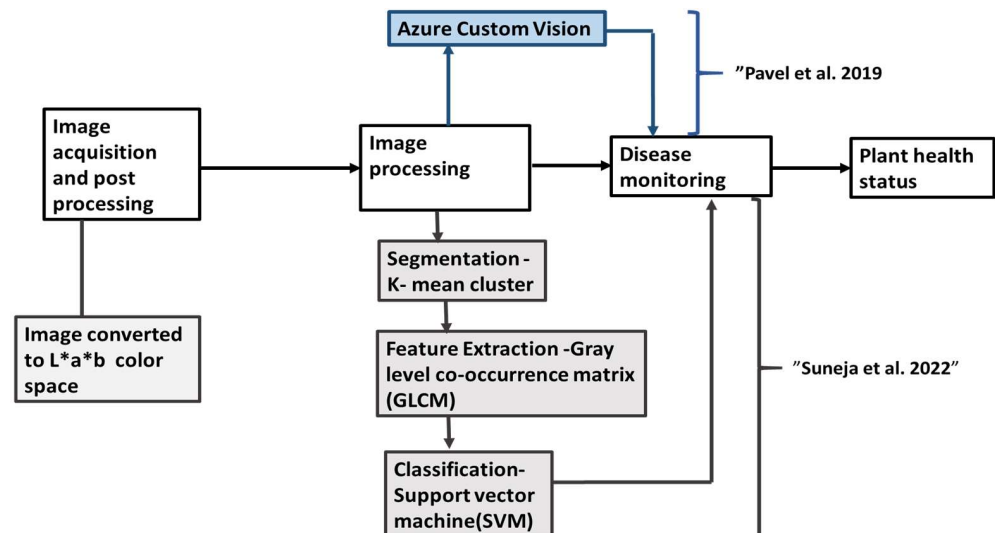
Azure Custom Vision

”Pavel et al. 2019

Image acquisition and post processing

Image processing

Disease monitoring

Plant health status

Image converted to L*a*b color space

Segmentation - K- mean cluster

Feature Extraction -Gray level co-occurrence matrix (GLCM)

”Suneja et al. 2022”

Classification- Support vector machine(SVM)